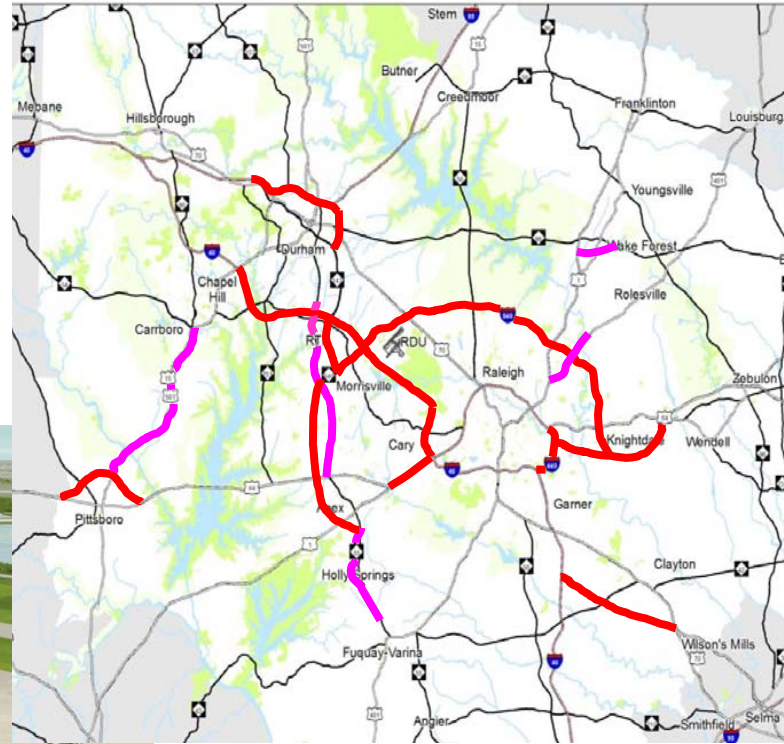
Stem
85
Butner
Creedmoor
Mebane
Hillsborough
Franklinton
Louisburg
Youngsville
401
Durham
Wake Forest
Chapel Hill
Rolesville
Carrboro
RTP
RDU
Raleigh
540
Morrisville
Zebulon
Knightdale
Wendell
Cary
440
Garner
Pittsboro
Apex
Holly Springs
Clayton
Fuquay-Varina
Wilson's Mills
Angier
Smithfield
Selma
40
95
501
1
64
70